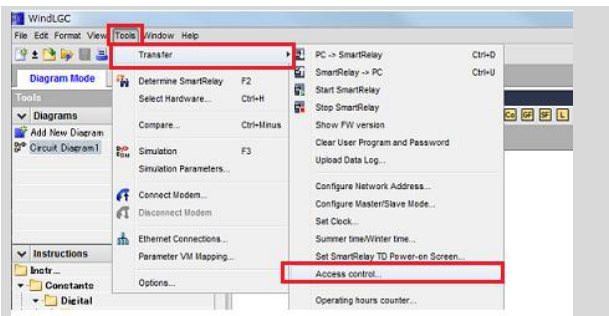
WindLGC

File Edit Format View Tools Window Help

Diagram Mode

Tools

Diagrams

Add New Diagram

Circuit Diagram1

Instructions

Instr...

Constants

Digital

Transfer

Determine SmartRelay F2

Select Hardware... Ctrl+H

Compare... Ctrl+Minus

Simulation F3

Simulation Parameters...

Connect Modem...

Disconnect Modem

Ethernet Connections...

Parameter VM Mapping...

Options...

PC -> SmartRelay Ctrl+D

SmartRelay -> PC Ctrl+U

Start SmartRelay

Stop SmartRelay

Show FW version

Clear User Program and Password

Upload Data Log...

Configure Network Address...

Configure Master/Slave Mode...

Set Clock...

Summer time/Winter time...

Set SmartRelay TD Power-on Screen...

Access control...

Operating hours counter...

Co GF SF L